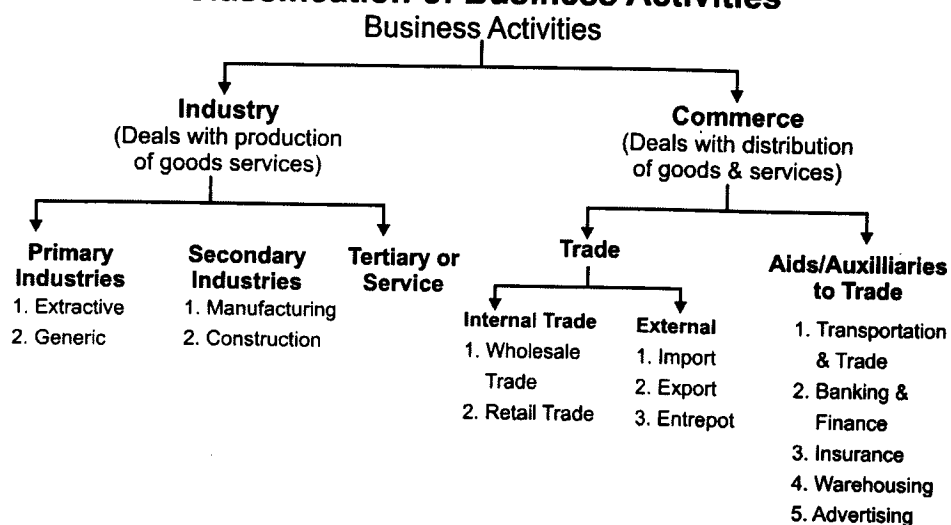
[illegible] of Business Activities
Business Activities

Industry
(Deals with production of goods services)

Commerce
(Deals with distribution of goods & services)

Primary Industries
1. Extractive
2. Generic

Secondary Industries
1. Manufacturing
2. Construction

Tertiary or Service

Trade

Aids/Auxilliaries to Trade
1. Transportation & Trade
2. Banking & Finance
3. Insurance
4. Warehousing
5. Advertising

Internal Trade
1. Wholesale Trade
2. Retail Trade

External
1. Import
2. Export
3. Entrepot